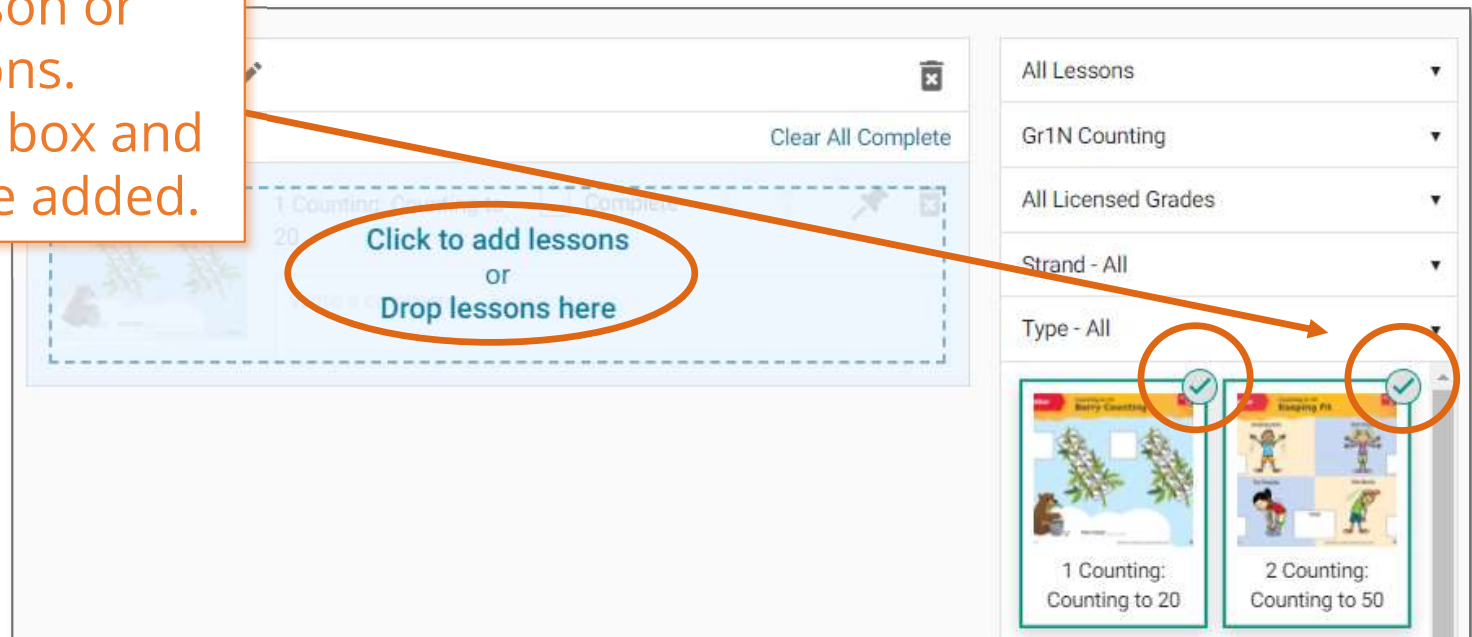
son or
ons.
box and
e added.

Clear All Complete

1 Counting: Counting to 20

Complete

Click to add lessons
or
Drop lessons here

All Lessons

Gr1N Counting

All Licensed Grades

Strand - All

Type - All

Berry Counting

Keeping Fit

1 Counting: Counting to 20

2 Counting: Counting to 50